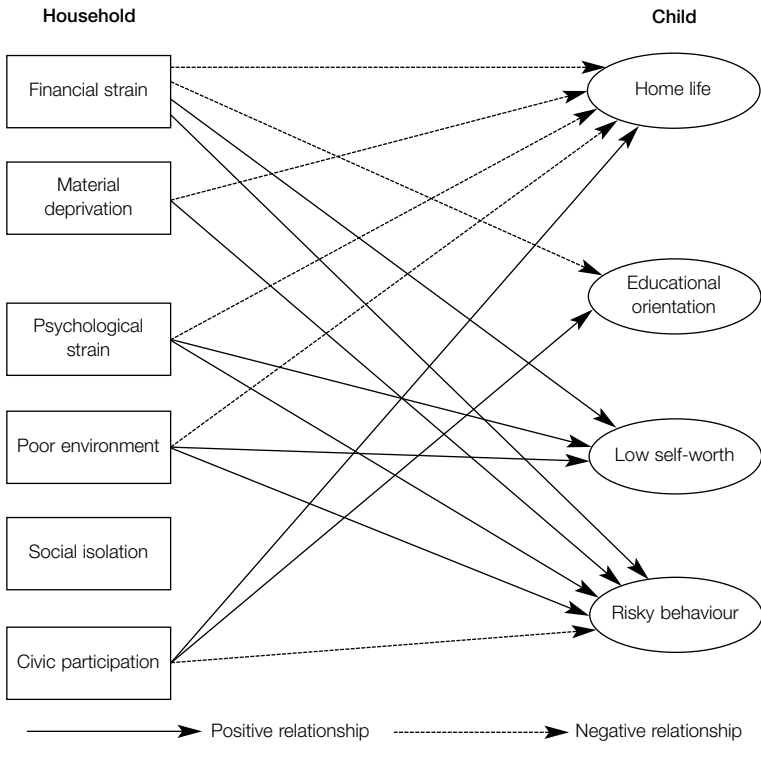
Household

Child

Financial strain

Material deprivation

Psychological strain

Poor environment

Social isolation

Civic participation

Home life

Educational orientation

Low self-worth

Risky behaviour

Positive relationship

Negative relationship